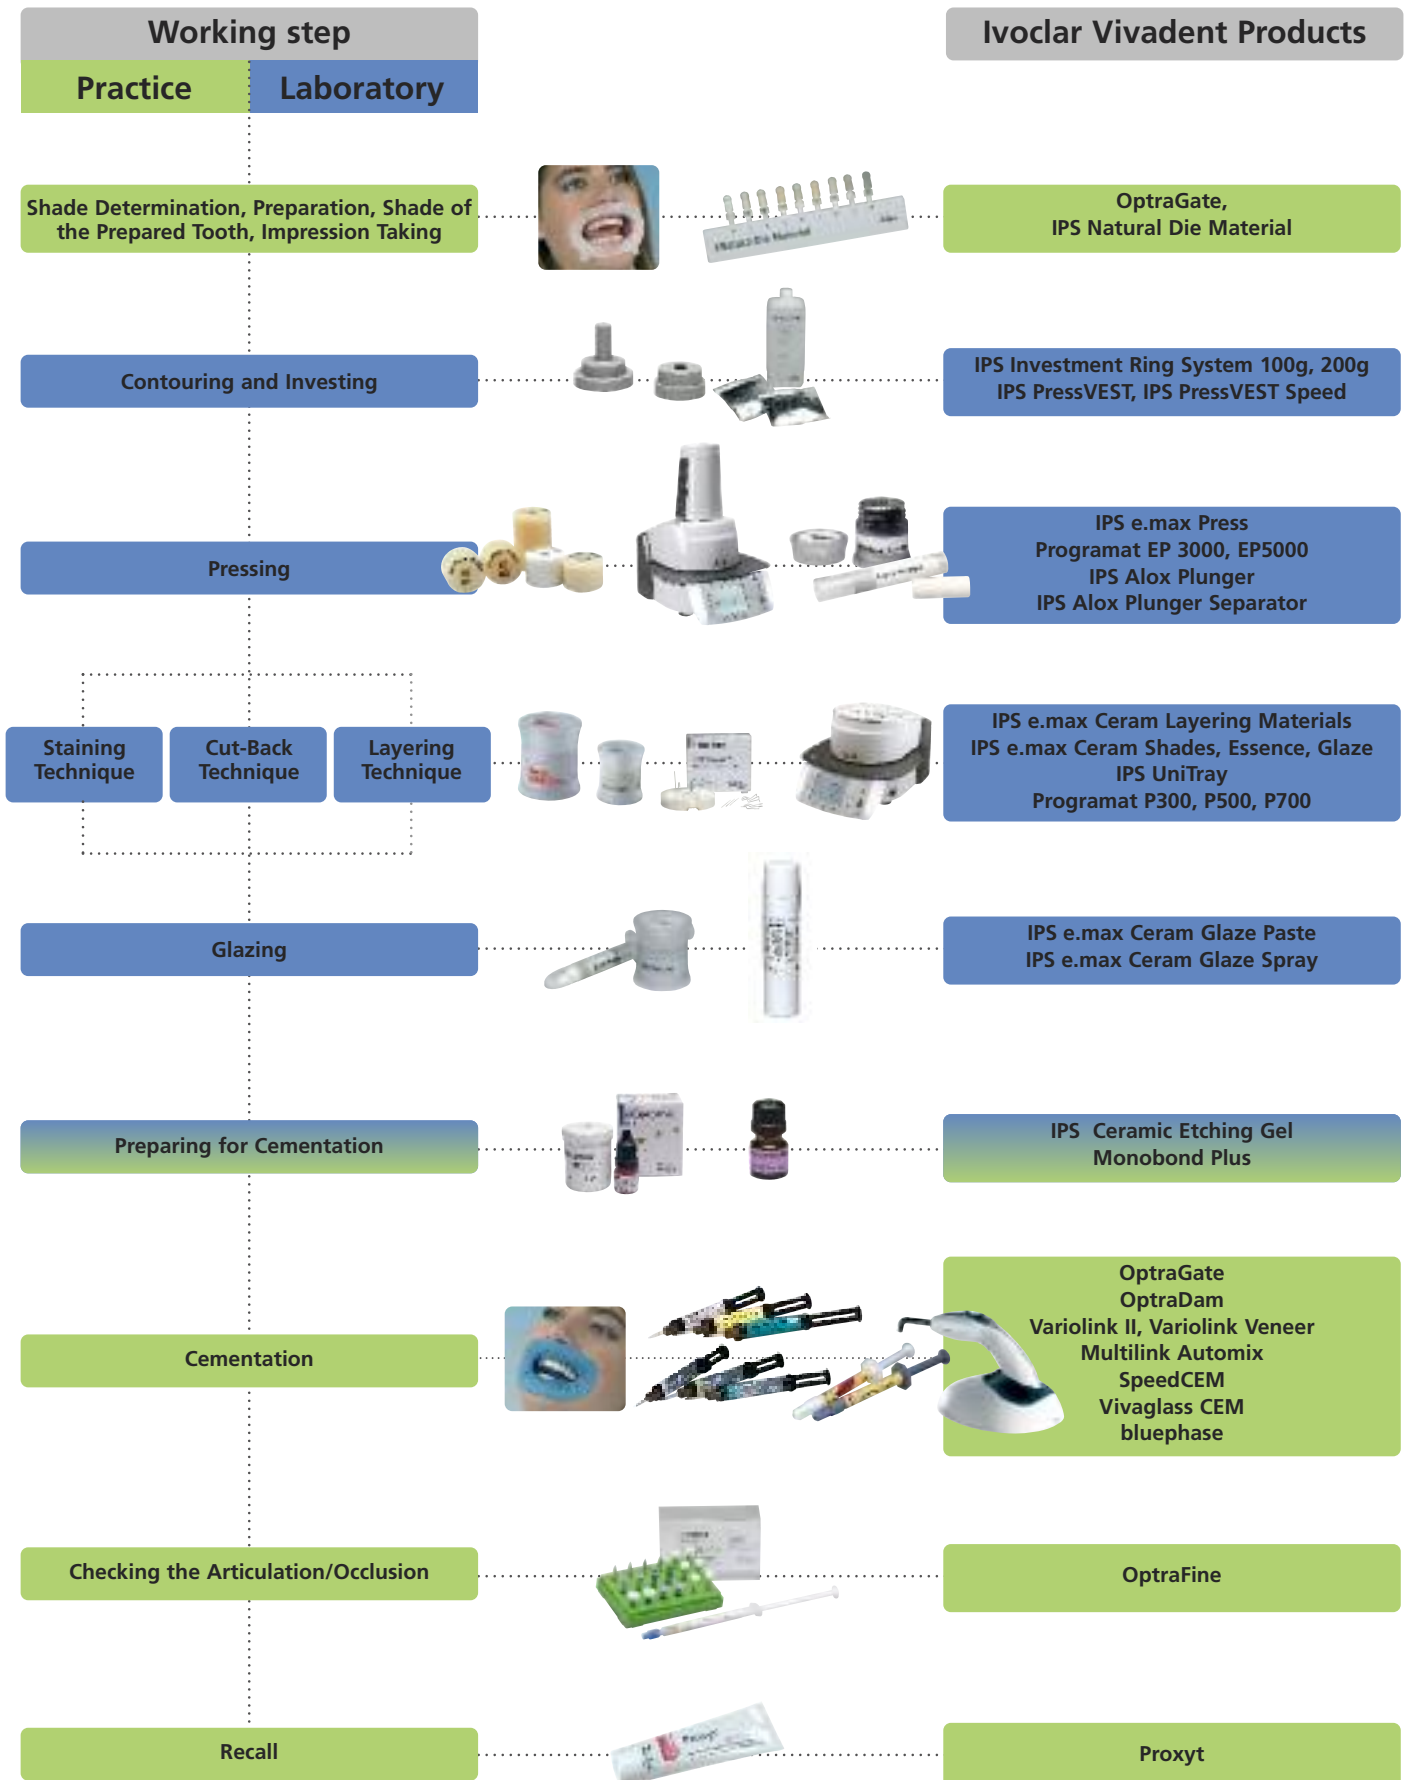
Working step

Practice | Laboratory

Ivoclar Vivadent Products

Shade Determination, Preparation, Shade of the Prepared Tooth, Impression Taking

OptraGate, IPS Natural Die Material

Contouring and Investing

IPS Investment Ring System 100g, 200g
IPS PressVEST, IPS PressVEST Speed

Pressing

IPS e.max Press
Programat EP 3000, EP5000
IPS Alox Plunger
IPS Alox Plunger Separator

Staining Technique

Cut-Back Technique

Layering Technique

IPS e.max Ceram Layering Materials
IPS e.max Ceram Shades, Essence, Glaze
IPS UniTray
Programat P300, P500, P700

Glazing

IPS e.max Ceram Glaze Paste
IPS e.max Ceram Glaze Spray

Preparing for Cementation

IPS Ceramic Etching Gel
Monobond Plus

Cementation

OptraGate
OptraDam
Variolink II, Variolink Veneer
Multilink Automix
SpeedCEM
Vivaglass CEM
bluephase

Checking the Articulation/Occlusion

OptraFine

Recall

Proxyt